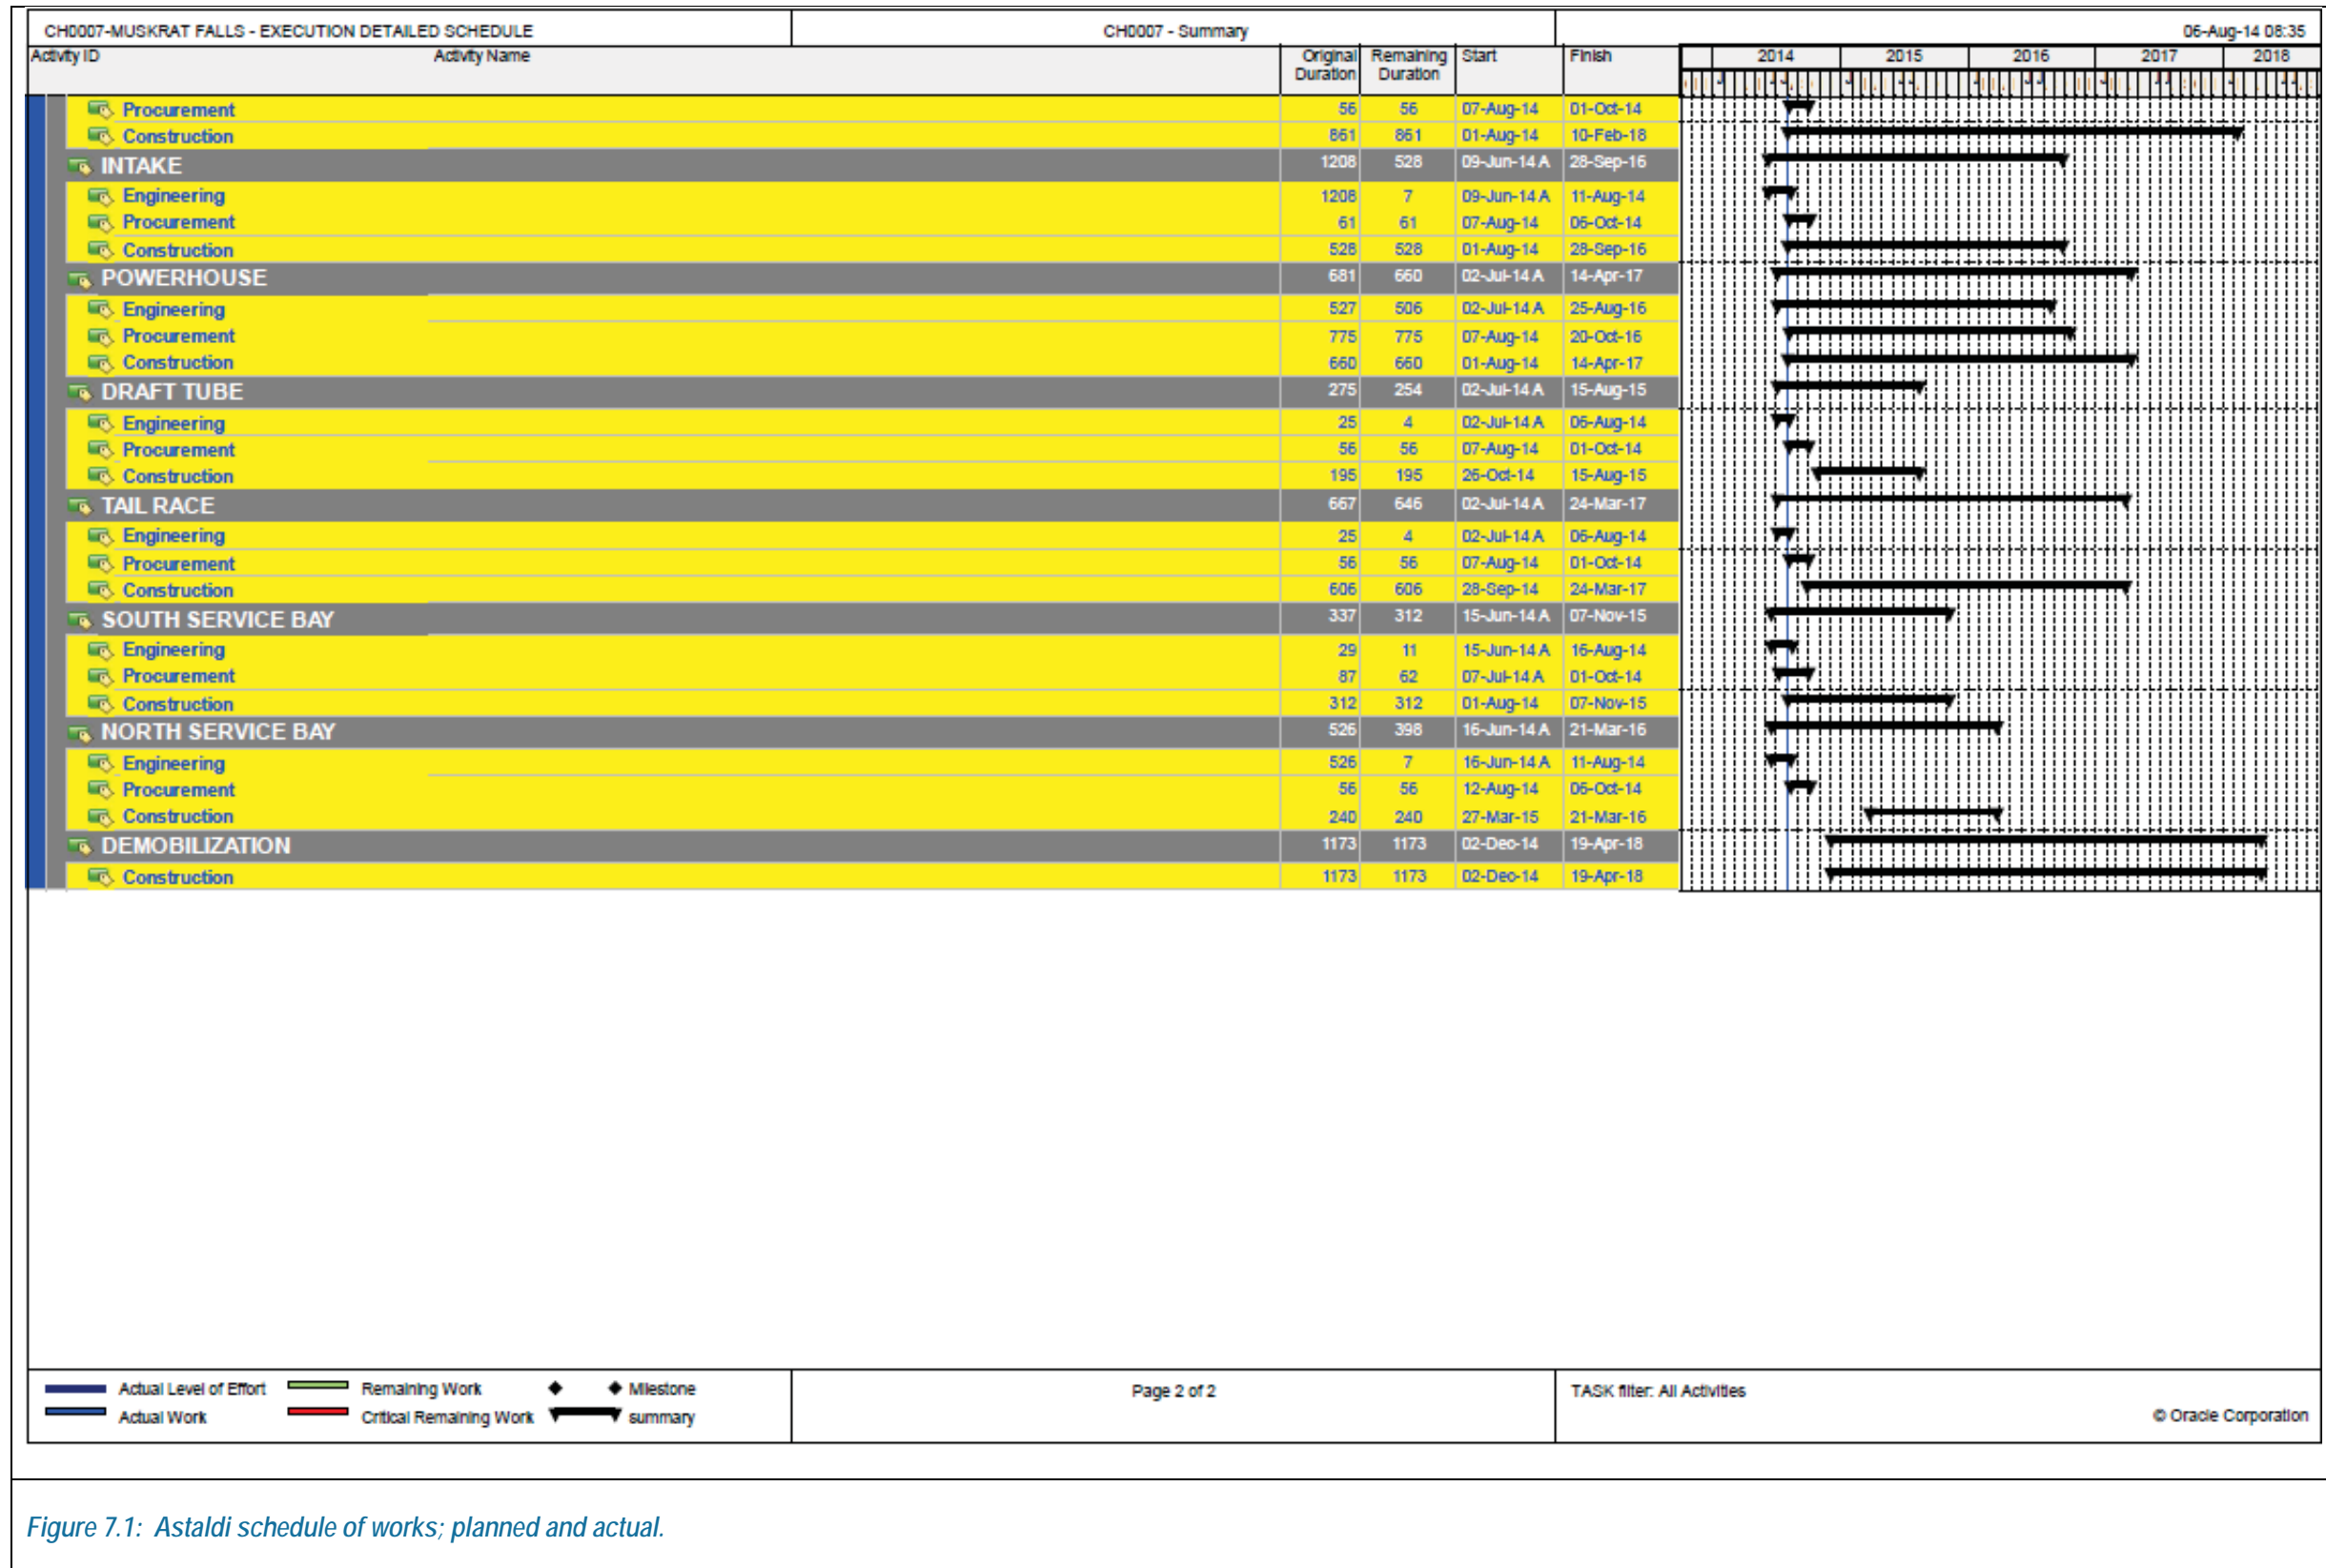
CH0007-MUSKRAT FALLS - EXECUTION DETAILED SCHEDULE

CH0007 - Summary

06-Aug-14 08:35

| Activity ID | Activity Name | Original Duration | Remaining Duration | Start | Finish |
|---|---|---|---|---|---|
| | Procurement | 56 | 56 | 07-Aug-14 | 01-Oct-14 |
| | Construction | 861 | 861 | 01-Aug-14 | 10-Feb-18 |
| | INTAKE | 1208 | 528 | 09-Jun-14 A | 28-Sep-16 |
| | Engineering | 1208 | 7 | 09-Jun-14 A | 11-Aug-14 |
| | Procurement | 61 | 61 | 07-Aug-14 | 06-Oct-14 |
| | Construction | 528 | 528 | 01-Aug-14 | 28-Sep-16 |
| | POWERHOUSE | 681 | 660 | 02-Jul-14 A | 14-Apr-17 |
| | Engineering | 527 | 506 | 02-Jul-14 A | 25-Aug-16 |
| | Procurement | 775 | 775 | 07-Aug-14 | 20-Oct-16 |
| | Construction | 660 | 660 | 01-Aug-14 | 14-Apr-17 |
| | DRAFT TUBE | 275 | 254 | 02-Jul-14 A | 15-Aug-15 |
| | Engineering | 25 | 4 | 02-Jul-14 A | 06-Aug-14 |
| | Procurement | 56 | 56 | 07-Aug-14 | 01-Oct-14 |
| | Construction | 195 | 195 | 26-Oct-14 | 15-Aug-15 |
| | TAIL RACE | 667 | 646 | 02-Jul-14 A | 24-Mar-17 |
| | Engineering | 25 | 4 | 02-Jul-14 A | 06-Aug-14 |
| | Procurement | 56 | 56 | 07-Aug-14 | 01-Oct-14 |
| | Construction | 606 | 606 | 28-Sep-14 | 24-Mar-17 |
| | SOUTH SERVICE BAY | 337 | 312 | 15-Jun-14 A | 07-Nov-15 |
| | Engineering | 29 | 11 | 15-Jun-14 A | 16-Aug-14 |
| | Procurement | 87 | 62 | 07-Jul-14 A | 01-Oct-14 |
| | Construction | 312 | 312 | 01-Aug-14 | 07-Nov-15 |
| | NORTH SERVICE BAY | 526 | 398 | 16-Jun-14 A | 21-Mar-16 |
| | Engineering | 526 | 7 | 16-Jun-14 A | 11-Aug-14 |
| | Procurement | 56 | 56 | 12-Aug-14 | 06-Oct-14 |
| | Construction | 240 | 240 | 27-Mar-15 | 21-Mar-16 |
| | DEMOBILIZATION | 1173 | 1173 | 02-Dec-14 | 19-Apr-18 |
| | Construction | 1173 | 1173 | 02-Dec-14 | 19-Apr-18 |

2014 2015 2016 2017 2018

Actual Level of Effort
Actual Work
Remaining Work
Critical Remaining Work
Milestone
summary

Page 2 of 2

TASK filter: All Activities

© Oracle Corporation

Figure 7.1: Astaldi schedule of works; planned and actual.